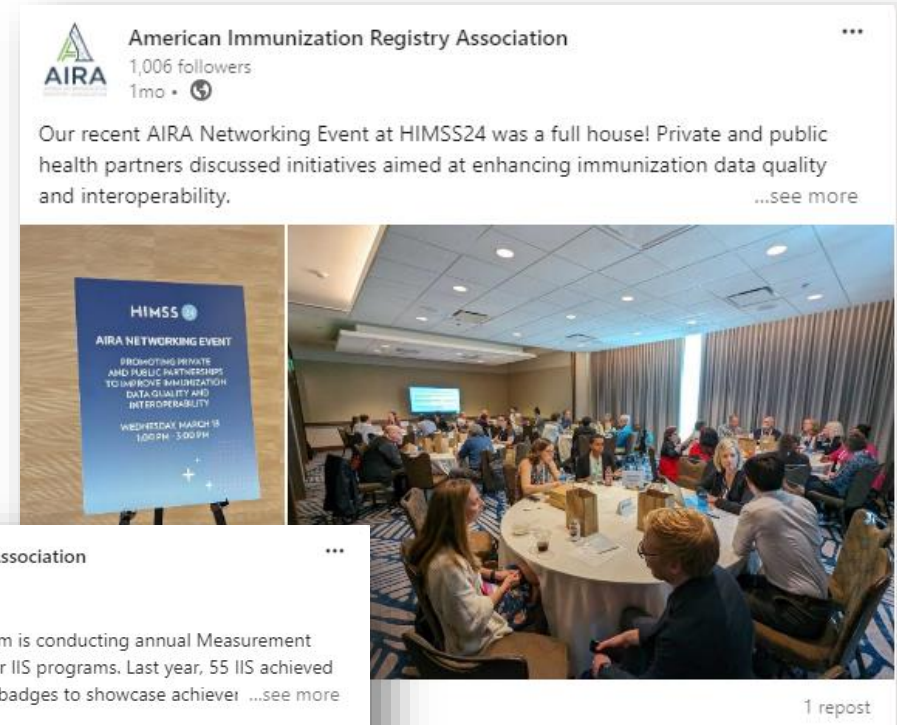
AIRA

American Immunization Registry Association
1,006 followers
1mo •

...

Our recent AIRA Networking Event at HIMSS24 was a full house! Private and public health partners discussed initiatives aimed at enhancing immunization data quality and interoperability. ...see more

HIMSS 24
AIRA NETWORKING EVENT
PROMOTING PRIVATE AND PUBLIC PARTNERSHIPS TO IMPROVE IMMUNIZATION DATA QUALITY AND INTEROPERABILITY
WEDNESDAY, MARCH 13
1:00 PM - 3:00 PM

ssociation

...

m is conducting annual Measurement r IIS programs. Last year, 55 IIS achieved badges to showcase achiever ...see more

1 repost